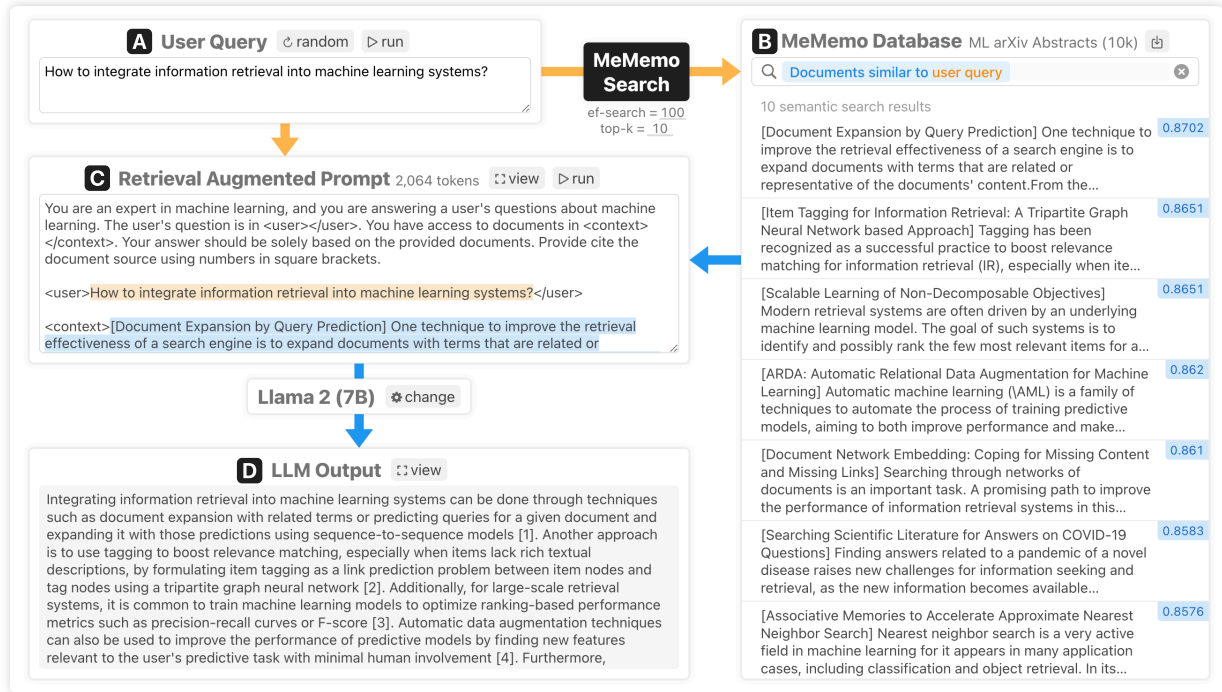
A User Query ↻ random ▷ run

How to integrate information retrieval into machine learning systems?

MeMemo Search

ef-search = 100
top-k = 10

B MeMemo Database ML arXiv Abstracts (10k)

Documents similar to user query

10 semantic search results

[Document Expansion by Query Prediction] One technique to improve the retrieval effectiveness of a search engine is to expand documents with terms that are related or representative of the documents' content.From the...
0.8702

[Item Tagging for Information Retrieval: A Tripartite Graph Neural Network based Approach] Tagging has been recognized as a successful practice to boost relevance matching for information retrieval (IR), especially when ite...
0.8651

[Scalable Learning of Non-Decomposable Objectives] Modern retrieval systems are often driven by an underlying machine learning model. The goal of such systems is to identify and possibly rank the few most relevant items for a...
0.8651

[ARDA: Automatic Relational Data Augmentation for Machine Learning] Automatic machine learning (\AML) is a family of techniques to automate the process of training predictive models, aiming to both improve performance and make...
0.862

[Document Network Embedding: Coping for Missing Content and Missing Links] Searching through networks of documents is an important task. A promising path to improve the performance of information retrieval systems in this...
0.861

[Searching Scientific Literature for Answers on COVID-19 Questions] Finding answers related to a pandemic of a novel disease raises new challenges for information seeking and retrieval, as the new information becomes available...
0.8583

[Associative Memories to Accelerate Approximate Nearest Neighbor Search] Nearest neighbor search is a very active field in machine learning for it appears in many application cases, including classification and object retrieval. In its...
0.8576

C Retrieval Augmented Prompt 2,064 tokens view ▷ run

You are an expert in machine learning, and you are answering a user's questions about machine learning. The user's question is in <user></user>. You have access to documents in <context></context>. Your answer should be solely based on the provided documents. Provide cite the document source using numbers in square brackets.

<user>How to integrate information retrieval into machine learning systems?</user>

<context>[Document Expansion by Query Prediction] One technique to improve the retrieval effectiveness of a search engine is to expand documents with terms that are related or

Llama 2 (7B) change

D LLM Output view

Integrating information retrieval into machine learning systems can be done through techniques such as document expansion with related terms or predicting queries for a given document and expanding it with those predictions using sequence-to-sequence models [1]. Another approach is to use tagging to boost relevance matching, especially when items lack rich textual descriptions, by formulating item tagging as a link prediction problem between item nodes and tag nodes using a tripartite graph neural network [2]. Additionally, for large-scale retrieval systems, it is common to train machine learning models to optimize ranking-based performance metrics such as precision-recall curves or F-score [3]. Automatic data augmentation techniques can also be used to improve the performance of predictive models by finding new features relevant to the user's predictive task with minimal human involvement [4]. Furthermore,